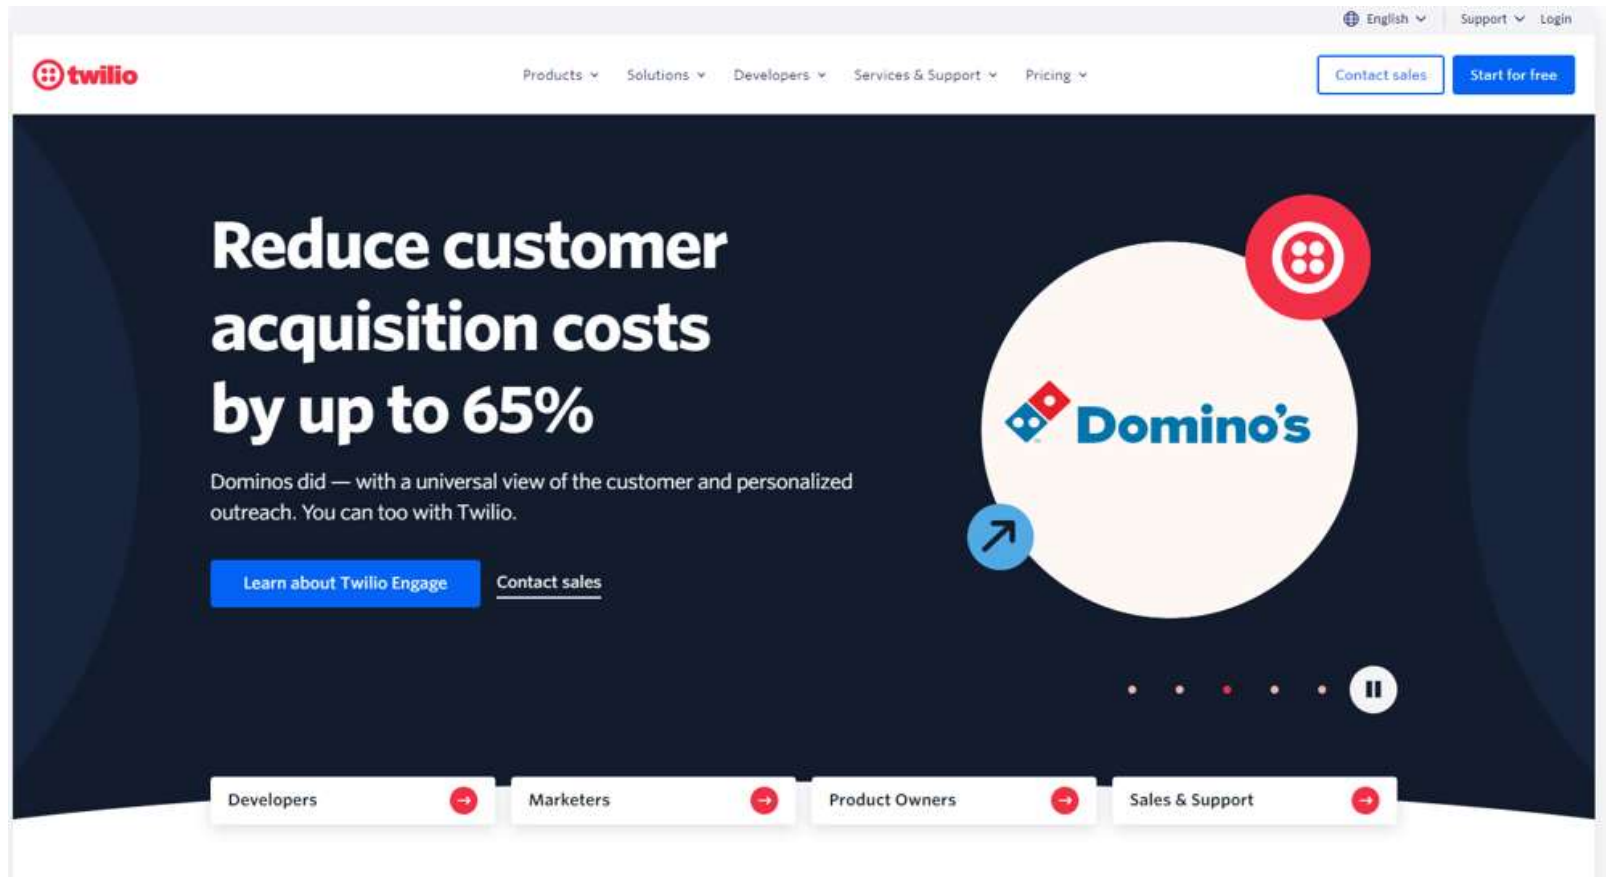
English Support Login

twilio

Products Solutions Developers Services & Support Pricing

Contact sales Start for free

Reduce customer acquisition costs by up to 65%

Dominos did — with a universal view of the customer and personalized outreach. You can too with Twilio.

Learn about Twilio Engage Contact sales

Domino's

Developers

Marketers

Product Owners

Sales & Support